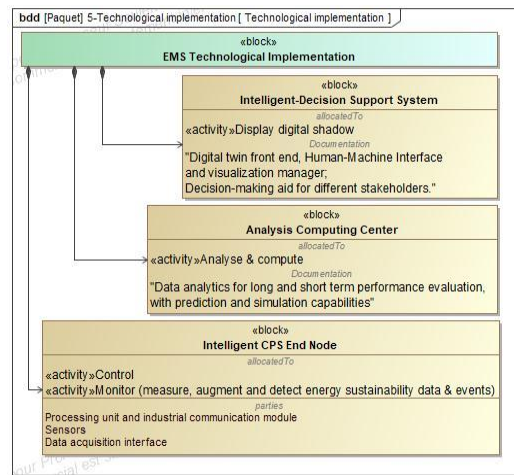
bdd [Paquet] 5-Technological implementation [ Technological implementation ]

«block»
EMS Technological Implementation

«block»
Intelligent-Decision Support System
allocatedTo
«activity»Display digital shadow
Documentation
"Digital twin front end, Human-Machine Interface and visualization manager; Decision-making aid for different stakeholders."

«block»
Analysis Computing Center
allocatedTo
«activity»Analyse & compute
Documentation
"Data analytics for long and short term performance evaluation, with prediction and simulation capabilities"

«block»
Intelligent CPS End Node
allocatedTo
«activity»Control
«activity»Monitor (measure, augment and detect energy sustainability data & events)
parties
Processing unit and industrial communication module
Sensors
Data acquisition interface